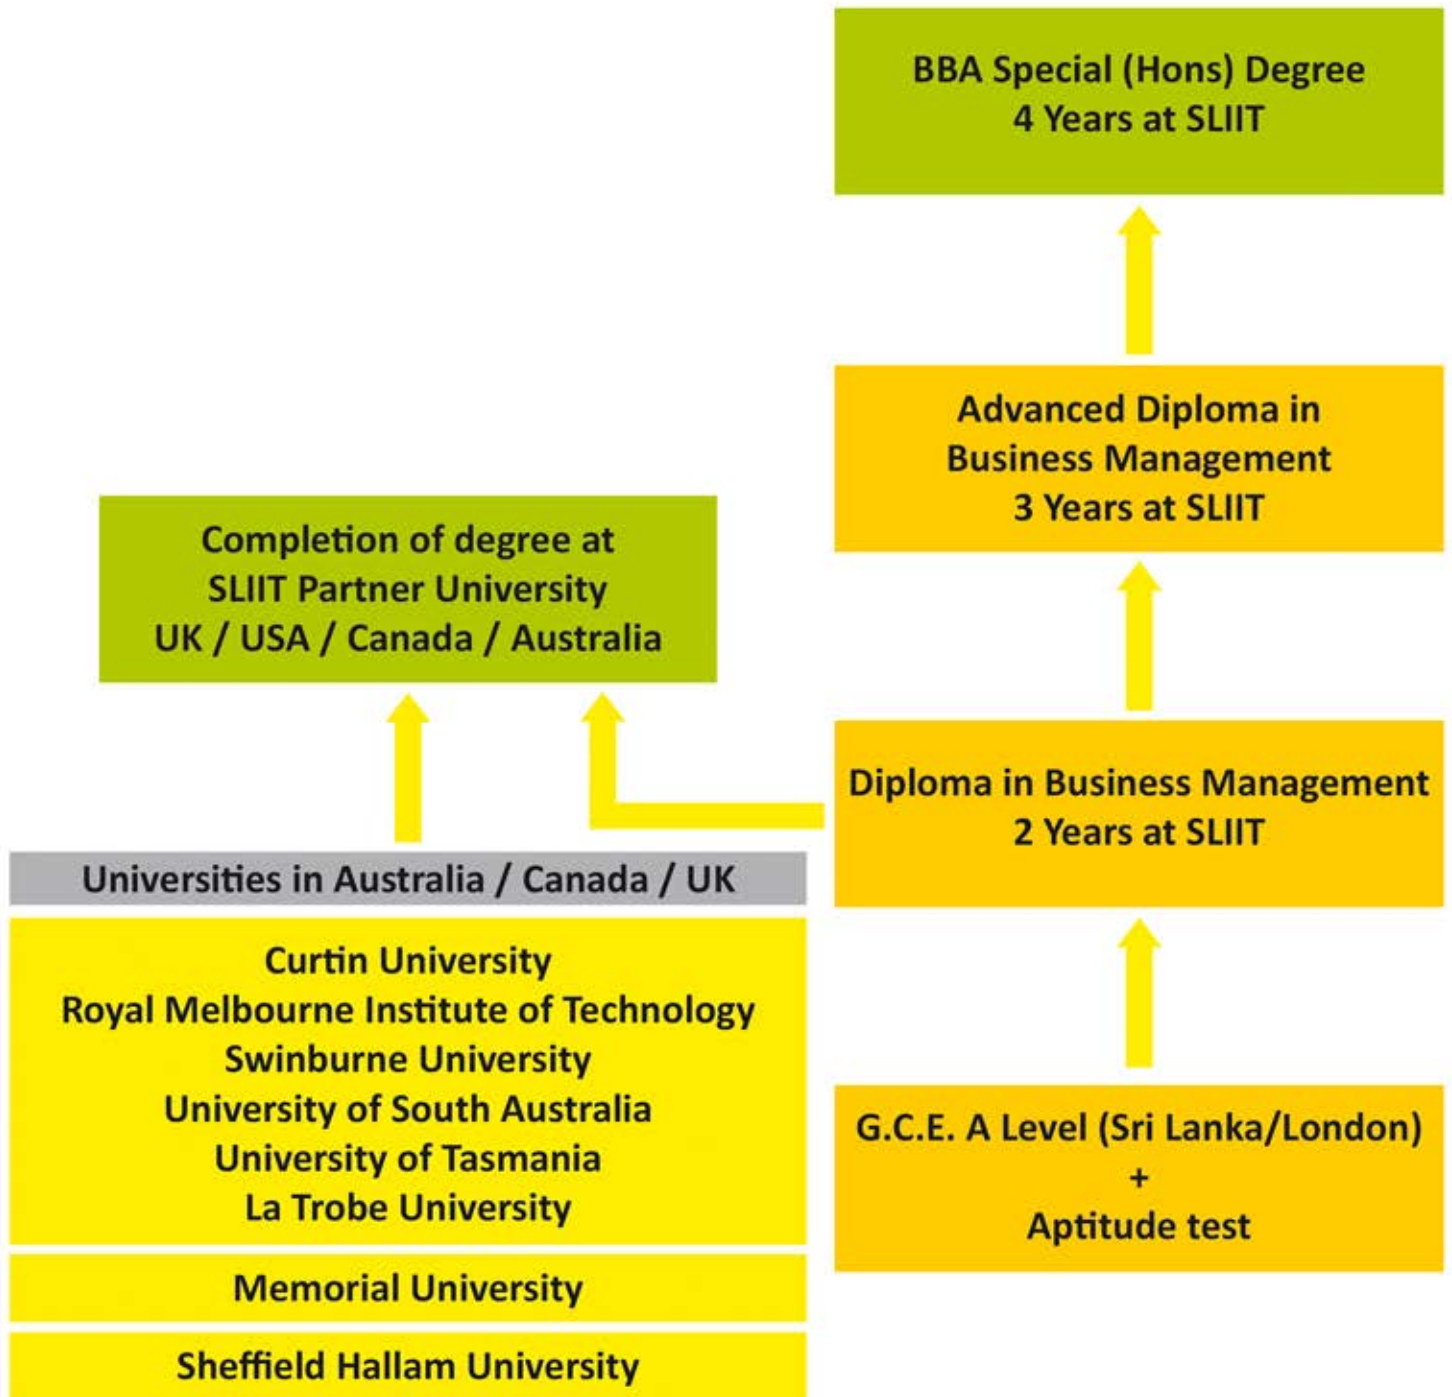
BBA Special (Hons) Degree
4 Years at SLIIT

Advanced Diploma in
Business Management
3 Years at SLIIT

Completion of degree at
SLIIT Partner University
UK / USA / Canada / Australia

Diploma in Business Management
2 Years at SLIIT

Universities in Australia / Canada / UK

Curtin University
Royal Melbourne Institute of Technology
Swinburne University
University of South Australia
University of Tasmania
La Trobe University

Memorial University

Sheffield Hallam University

G.C.E. A Level (Sri Lanka/London)
+
Aptitude test